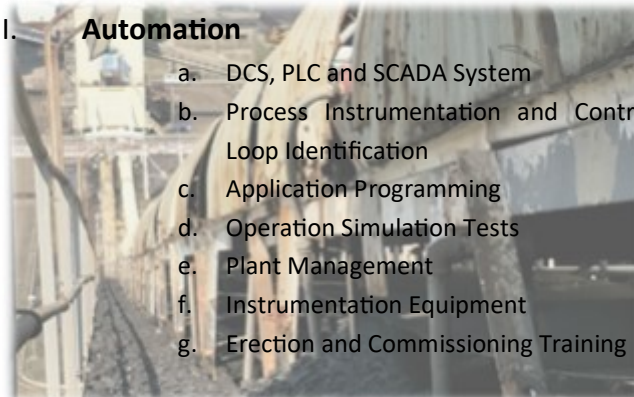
I. Automation

a. DCS, PLC and SCADA System
b. Process Instrumentation and Contr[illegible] Loop Identification
c. Application Programming
d. Operation Simulation Tests
e. Plant Management
f. Instrumentation Equipment
g. Erection and Commissioning Training